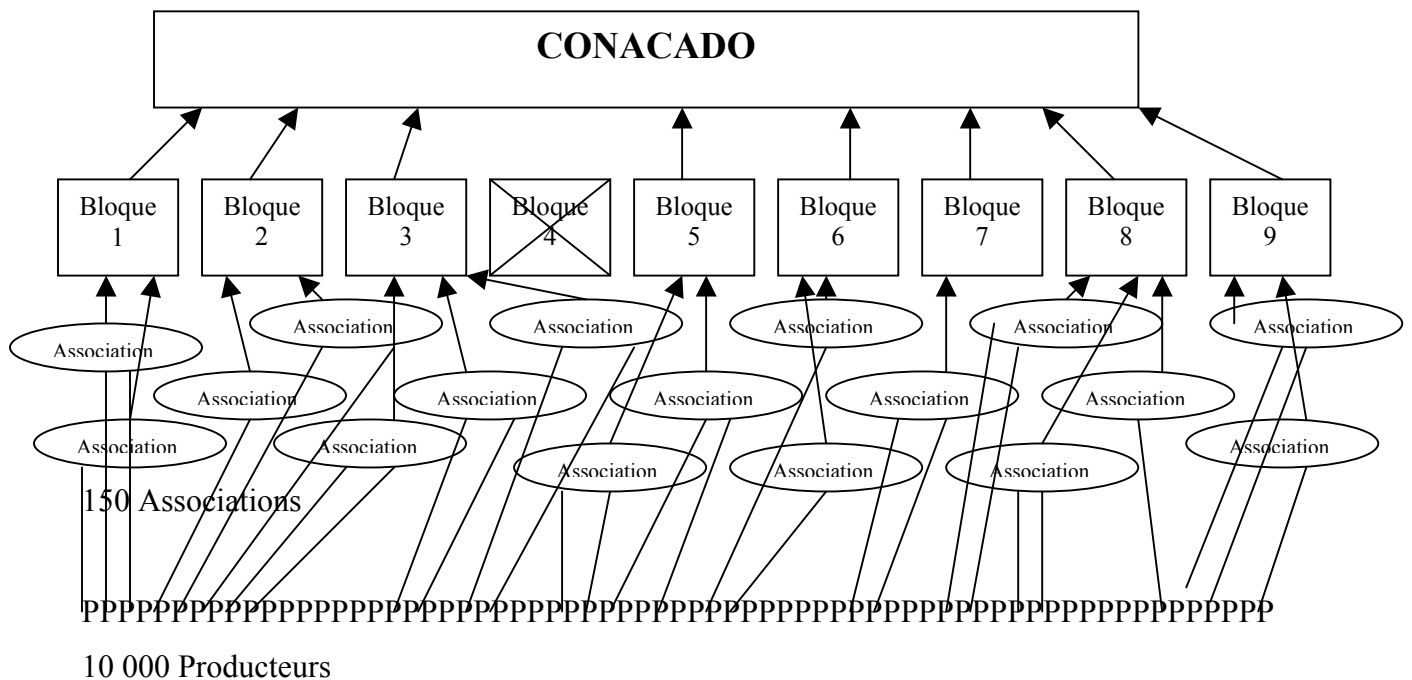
CONACADO

Bloque 1
Bloque 2
Bloque 3
Bloque 4
Bloque 5
Bloque 6
Bloque 7
Bloque 8
Bloque 9

Association
Association
Association
Association
Association
Association
Association
Association
Association
Association
Association
Association
Association
Association
Association
Association
Association
Association
Association
Association
Association
Association

150 Associations

PPPPPPPPPPPPPPPPPPPPPPPPPPPPPPPPPPPPPPPPPPPPPPPPPPPPPPPPPPPPPPPPPP

10 000 Producteurs